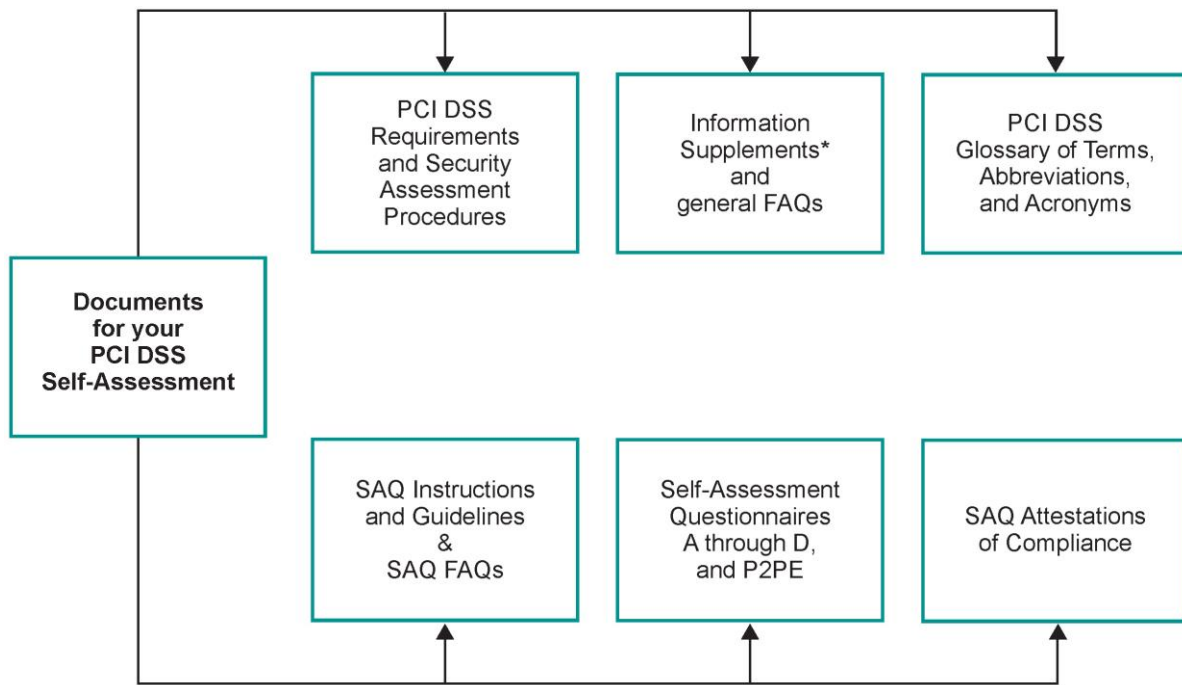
Documents for your PCI DSS Self-Assessment

PCI DSS Requirements and Security Assessment Procedures

Information Supplements* and general FAQs

PCI DSS Glossary of Terms, Abbreviations, and Acronyms

SAQ Instructions and Guidelines & SAQ FAQs

Self-Assessment Questionnaires A through D, and P2PE

SAQ Attestations of Compliance